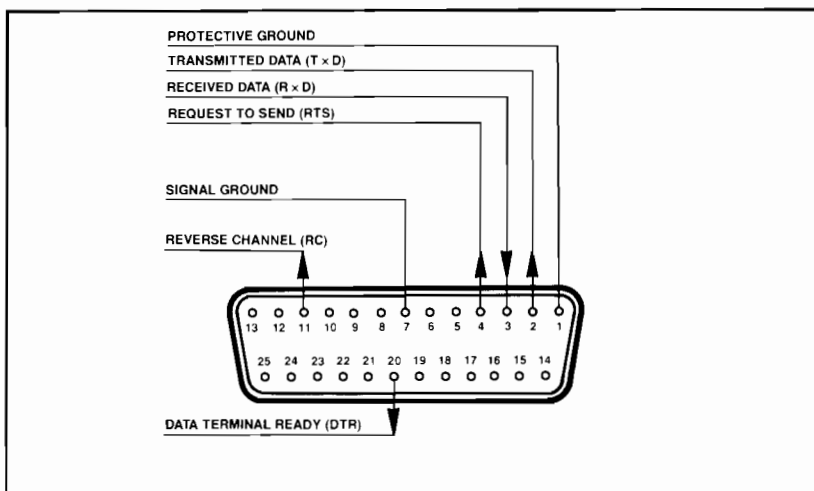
PROTECTIVE GROUND
TRANSMITTED DATA (T × D)
RECEIVED DATA (R × D)
REQUEST TO SEND (RTS)
SIGNAL GROUND
REVERSE CHANNEL (RC)
13 12 11 10 9 8 7 6 5 4 3 2 1
25 24 23 22 21 20 19 18 17 16 15 14
DATA TERMINAL READY (DTR)